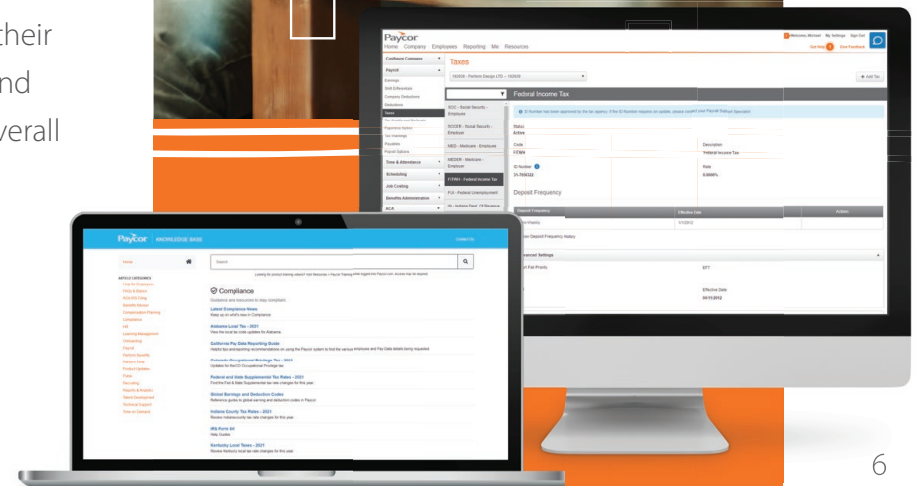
their
nd
verall

Paycor
Home Company Employees Reporting Me Resources
Welcome, Michael My Settings Sign Out
Get Help Give Feedback
Taxes
Federal Income Tax
+ Add Tax
Payroll
Earnings
Deductions
Taxes
Time & Attendance
Scheduling
Job Costing
Benefits Administration
ACA
OCC - Social Security - Employee
SOCER - Social Security - Employer
MED - Medicare - Employee
MEDER - Medicare - Employer
FITWH - Federal Income Tax
FUI - Federal Unemployment
Status
Active
Code
FITWH
Description
Federal Income Tax
ID Number
Rate
0.000%
Deposit Frequency
Effective Date
Actions
Advanced Settings
EFT
Effective Date

Paycor KNOWLEDGE BASE
Contact Us
Home
ARTICLE CATEGORIES
Search
Compliance
Guidance and resources to stay compliant.
Latest Compliance News
Keep up on what's new in Compliance.
Alabama Local Tax - 2021
View the local tax code updates for Alabama.
California Pay Data Reporting Guide
Colorado Occupational Privilege Tax - 2021
Updates for the CO Occupational Privilege tax.
Federal and State Supplemental Tax Rates - 2021
Find the Fed & State Supplemental tax rate changes for this year.
Global Earnings and Deduction Codes
Reference guide to global earning and deduction codes in Paycor.
Indiana County Tax Rates - 2021
Review Indiana county tax rate changes for this year.
IRS Form W
Help Guides
Kentucky Local Taxes - 2021
Review Kentucky local tax rate changes for this year.

6